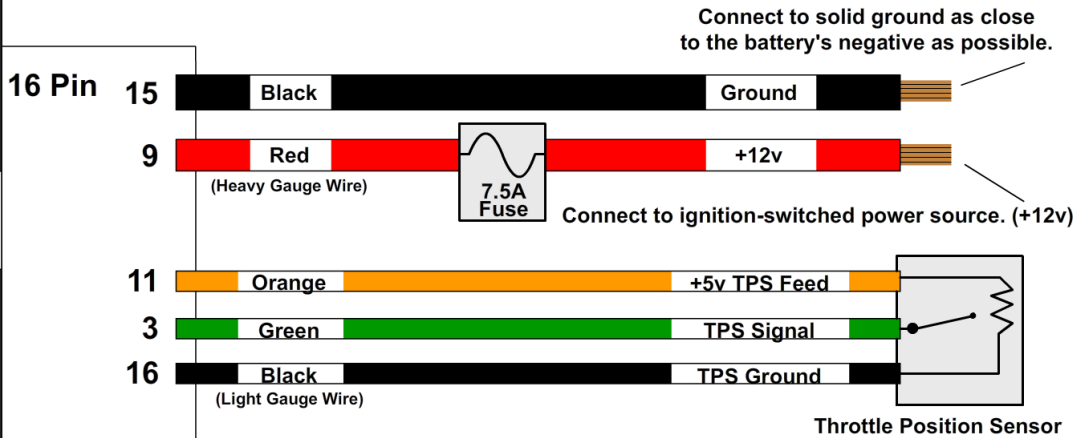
Connect to solid ground as close to the battery's negative as possible.

16 Pin

15 Black Ground

9 Red +12v

(Heavy Gauge Wire)

7.5A Fuse

Connect to ignition-switched power source. (+12v)

11 Orange +5v TPS Feed

3 Green TPS Signal

16 Black TPS Ground

(Light Gauge Wire)

Throttle Position Sensor